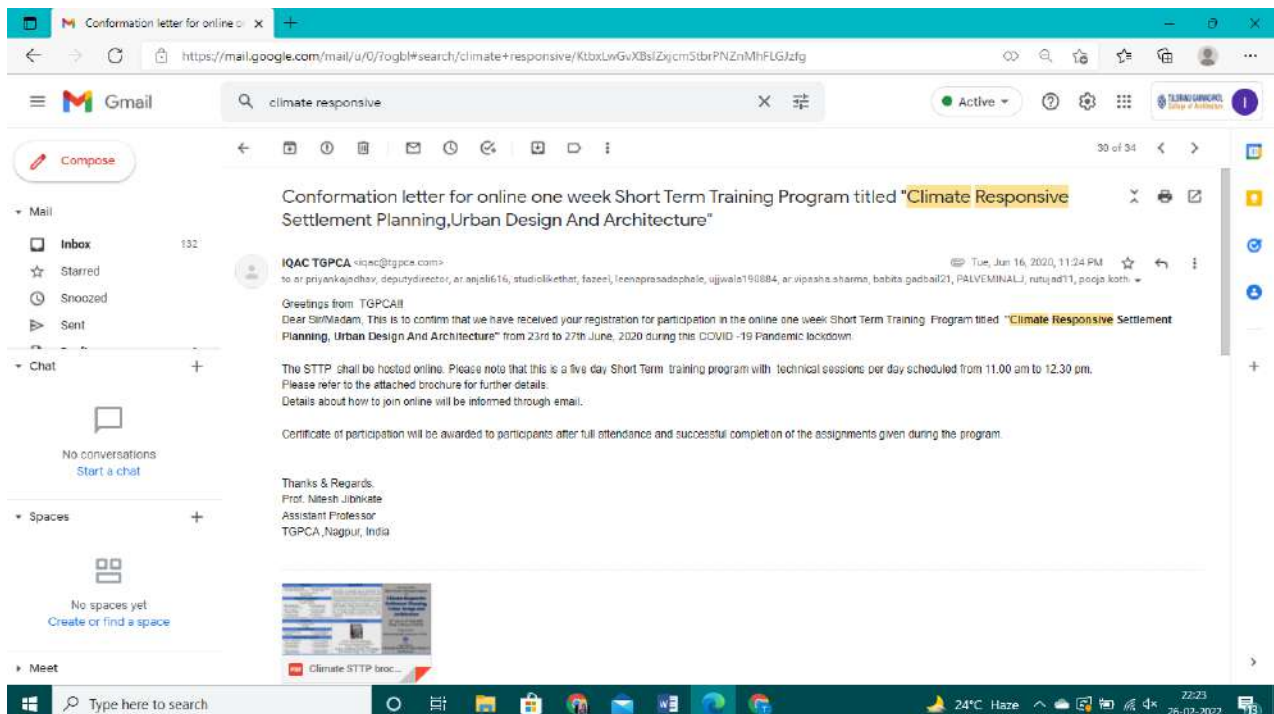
Conformation letter for online o ×
https://mail.google.com/mail/u/0/?ogbl#search/climate+responsive/KtbxLwGvXBsIZxjcmStbrPNZnMhFLGJzfg

Gmail
climate responsive
Active
Compose
Mail
Inbox 132
Starred
Snoozed
Sent
Chat
No conversations
Start a chat
Spaces
No spaces yet
Create or find a space
Meet

30 of 34

Conformation letter for online one week Short Term Training Program titled "Climate Responsive Settlement Planning,Urban Design And Architecture"

IQAC TGPCA <iqac@tgpca.com>
Tue, Jun 16, 2020, 11:24 PM
to ar priyankajadhav, deputydirector, ar anjali616, studiolikethat, fazeel, leenaprasadaphale, ujjwala190884, ar vipasha sharma, babita gadbail21, PALVEMINALJ, rutujad11, pooja koth.

Greetings from TGPCA!!
Dear Sir/Madam, This is to confirm that we have received your registration for participation in the online one week Short Term Training Program titled "Climate Responsive Settlement Planning, Urban Design And Architecture" from 23rd to 27th June, 2020 during this COVID -19 Pandemic lockdown.

The STTP shall be hosted online. Please note that this is a five day Short Term training program with technical sessions per day scheduled from 11.00 am to 12.30 pm.
Please refer to the attached brochure for further details.
Details about how to join online will be informed through email.

Certificate of participation will be awarded to participants after full attendance and successful completion of the assignments given during the program.

Thanks & Regards.
Prof. Nitesh Jibhkate
Assistant Professor
TGPCA ,Nagpur, India

Climate STTP broc...

Type here to search
24°C Haze
22:23
26-02-2022